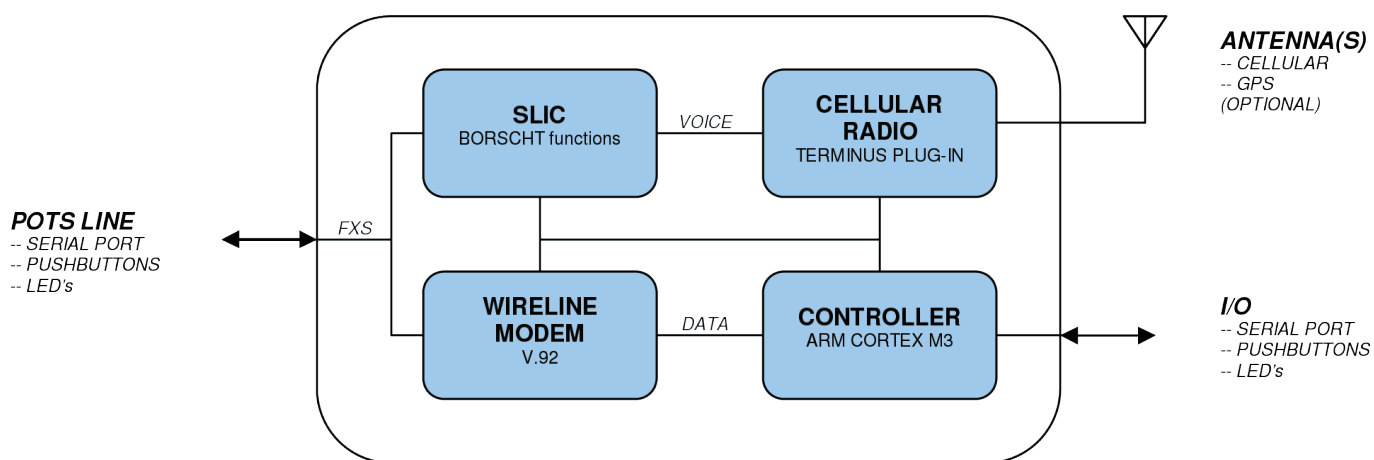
ANTENNA(S)
-- CELLULAR
-- GPS
(OPTIONAL)

SLIC
BORSCHT functions

VOICE

CELLULAR
RADIO
TERMINUS PLUG-IN

POTS LINE
-- SERIAL PORT
-- PUSHBUTTONS
-- LED's

FXS

WIRELINE
MODEM
V.92

DATA

CONTROLLER
ARM CORTEX M3

I/O
-- SERIAL PORT
-- PUSHBUTTONS
-- LED's